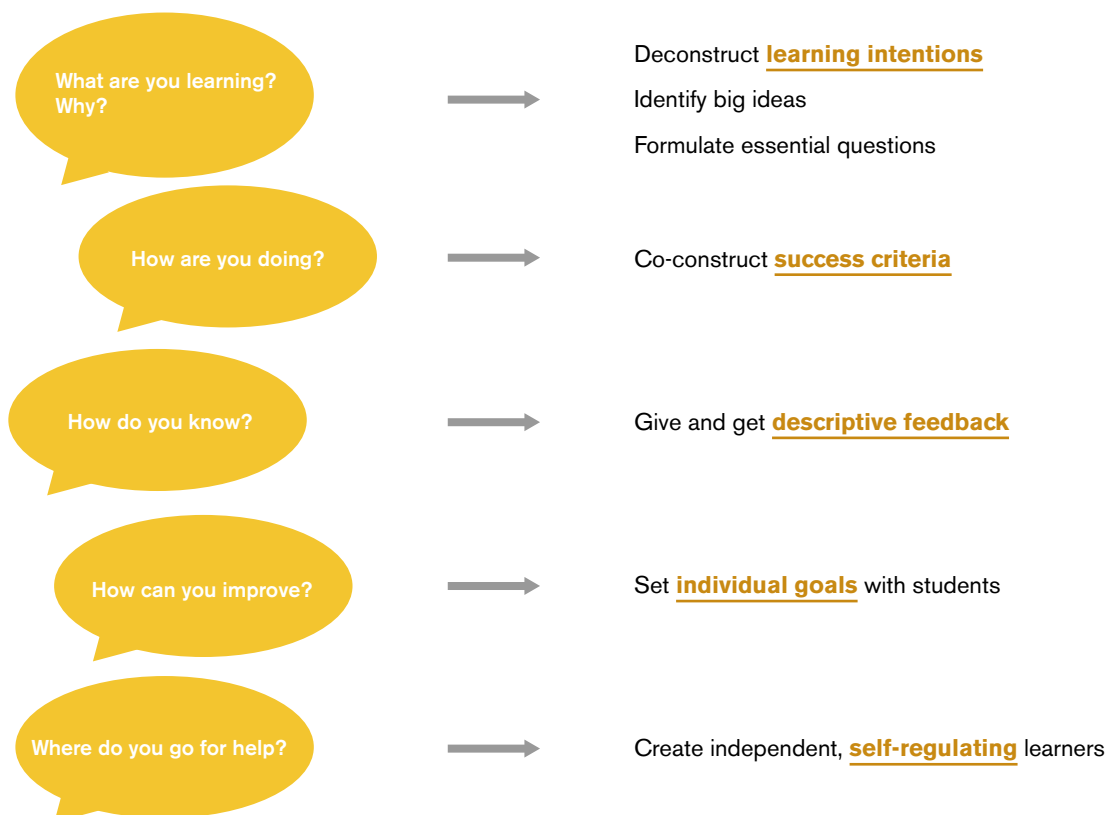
What are you learning? Why?

Deconstruct learning intentions
Identify big ideas
Formulate essential questions

How are you doing?

Co-construct success criteria

How do you know?

Give and get descriptive feedback

How can you improve?

Set individual goals with students

Where do you go for help?

Create independent, self-regulating learners